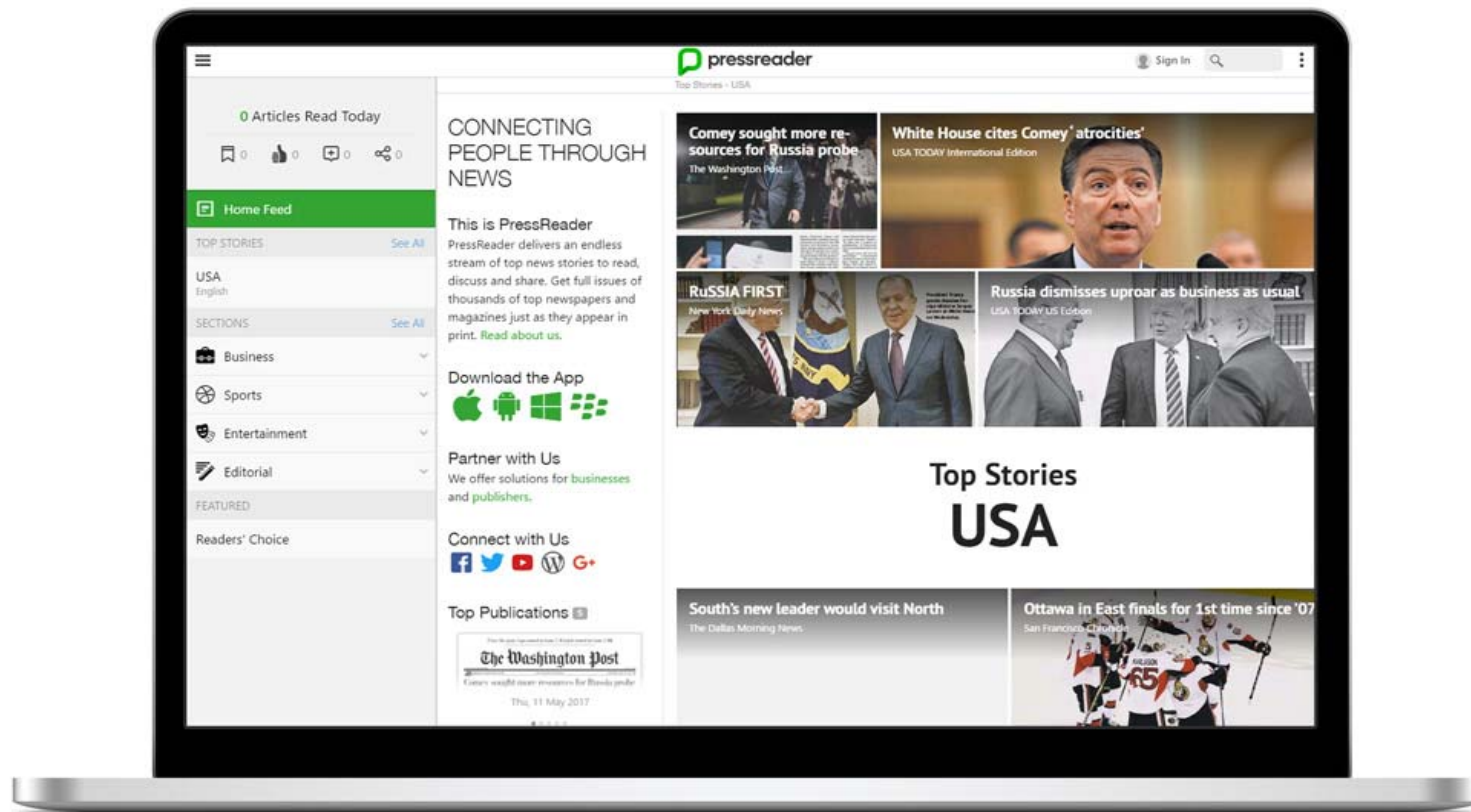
pressreader

Sign In

Top Stories - USA

0 Articles Read Today

0 0 0 0

Home Feed

TOP STORIES See All

USA
English

SECTIONS See All

Business

Sports

Entertainment

Editorial

FEATURED

Readers' Choice

CONNECTING PEOPLE THROUGH NEWS

This is PressReader

PressReader delivers an endless stream of top news stories to read, discuss and share. Get full issues of thousands of top newspapers and magazines just as they appear in print. Read about us.

Download the App

Partner with Us

We offer solutions for businesses and publishers.

Connect with Us

Top Publications 5

The Washington Post

Comey sought more resources for Russia probe

Thu, 11 May 2017

Comey sought more resources for Russia probe
The Washington Post

White House cites Comey 'atrocities'
USA TODAY International Edition

RuSSIA FIRST
New York Daily News

Russia dismisses uproar as business as usual
USA TODAY US Edition

Top Stories
USA

South's new leader would visit North
The Dallas Morning News

Ottawa in East finals for 1st time since '07
San Francisco Chronicle